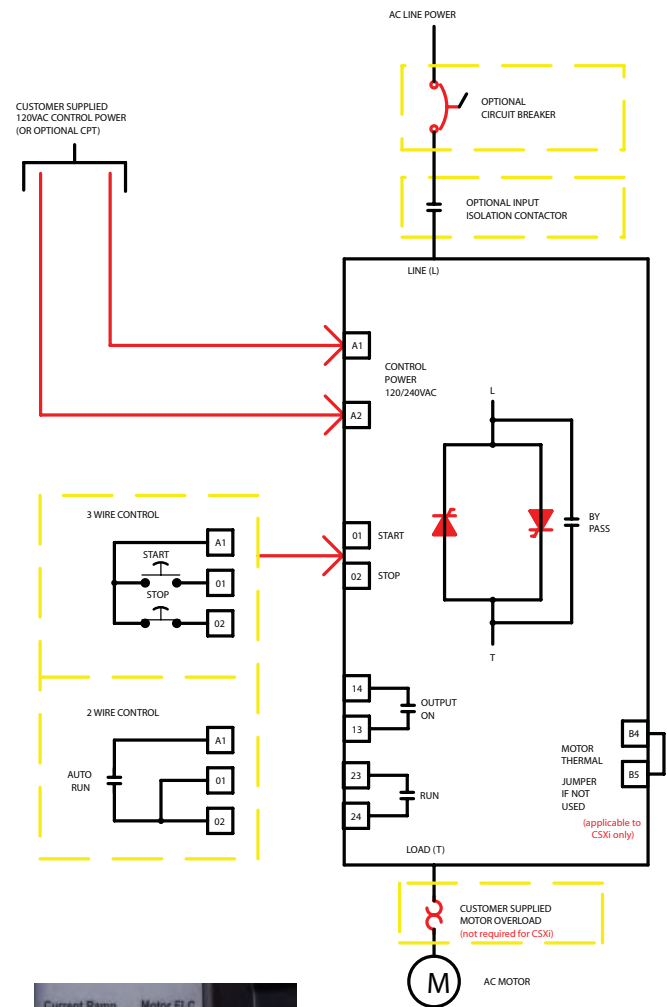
AC LINE POWER

OPTIONAL CIRCUIT BREAKER

CUSTOMER SUPPLIED 120VAC CONTROL POWER (OR OPTIONAL CPT)

OPTIONAL INPUT ISOLATION CONTACTOR

LINE (L)

A1

CONTROL POWER 120/240VAC

A2

L

3 WIRE CONTROL

START

A1

01

STOP

02

01 START

02 STOP

BY PASS

T

14

OUTPUT ON

13

2 WIRE CONTROL

A1

AUTO RUN

01

02

23

RUN

24

B4

MOTOR THERMAL

B5

JUMPER IF NOT USED

(applicable to CSXi only)

LOAD (T)

CUSTOMER SUPPLIED MOTOR OVERLOAD (not required for CSXi)

M

AC MOTOR

Current Ramp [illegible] Motor FLC